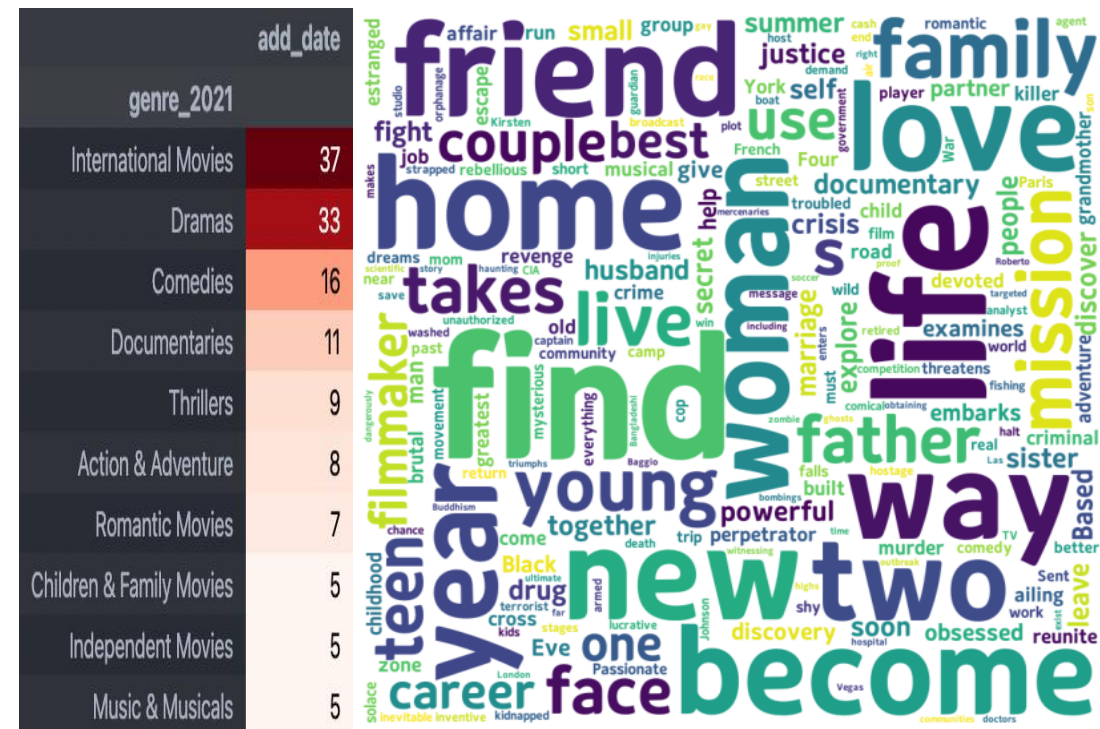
| genre_2021 | add_date |
|---|---|
| International Movies | 37 |
| Dramas | 33 |
| Comedies | 16 |
| Documentaries | 11 |
| Thrillers | 9 |
| Action & Adventure | 8 |
| Romantic Movies | 7 |
| Children & Family Movies | 5 |
| Independent Movies | 5 |
| Music & Musicals | 5 |

friend family love home life woman find way new two become year young face career one takes live couple best use mission father teen filmmaker s small summer justice self partner killer documentary crisis people examines sister embarks criminal powerful perpetrator murder soon obsessed reunite drug cross Eve husband secret marriage explore devoted discovery together Based leave ailing childhood zone Black come trip built falls real comedy fight job give help musical short rebellious escape affair run group French York Four street troubled child film road revenge crime old community camp past man brutal greatest mysterious everything movement return cop wild must threatens world adventure discover grandmother Paris estranged studio orphanage broadcast strapped Kirsten guardian plot host romantic cash end agent demand right government War boat player dreams mom near save washed unauthorized captain injuries CIA story haunting message including retired enters competition fishing halt hostage Las Vegas comical obtaining ghosts zombie Bangladeshi Baggio triumphs dangerously Buddhism chance death terrorist ultimate armed kids stages lucrative Johnson Passionate London solace inevitable inventive kidnapped hospital witnessing outbreak time TV Sent better shy work doctors communities high soccer proof Roberto targeted analyst gay race son scientific far exist bombings makes mercenaries